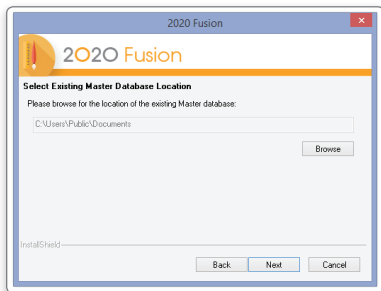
2020 Fusion

2020 Fusion

Select Existing Master Database Location

Please browse for the location of the existing Master database:

C:\Users\Public\Documents

Browse

InstallShield

Back

Next

Cancel